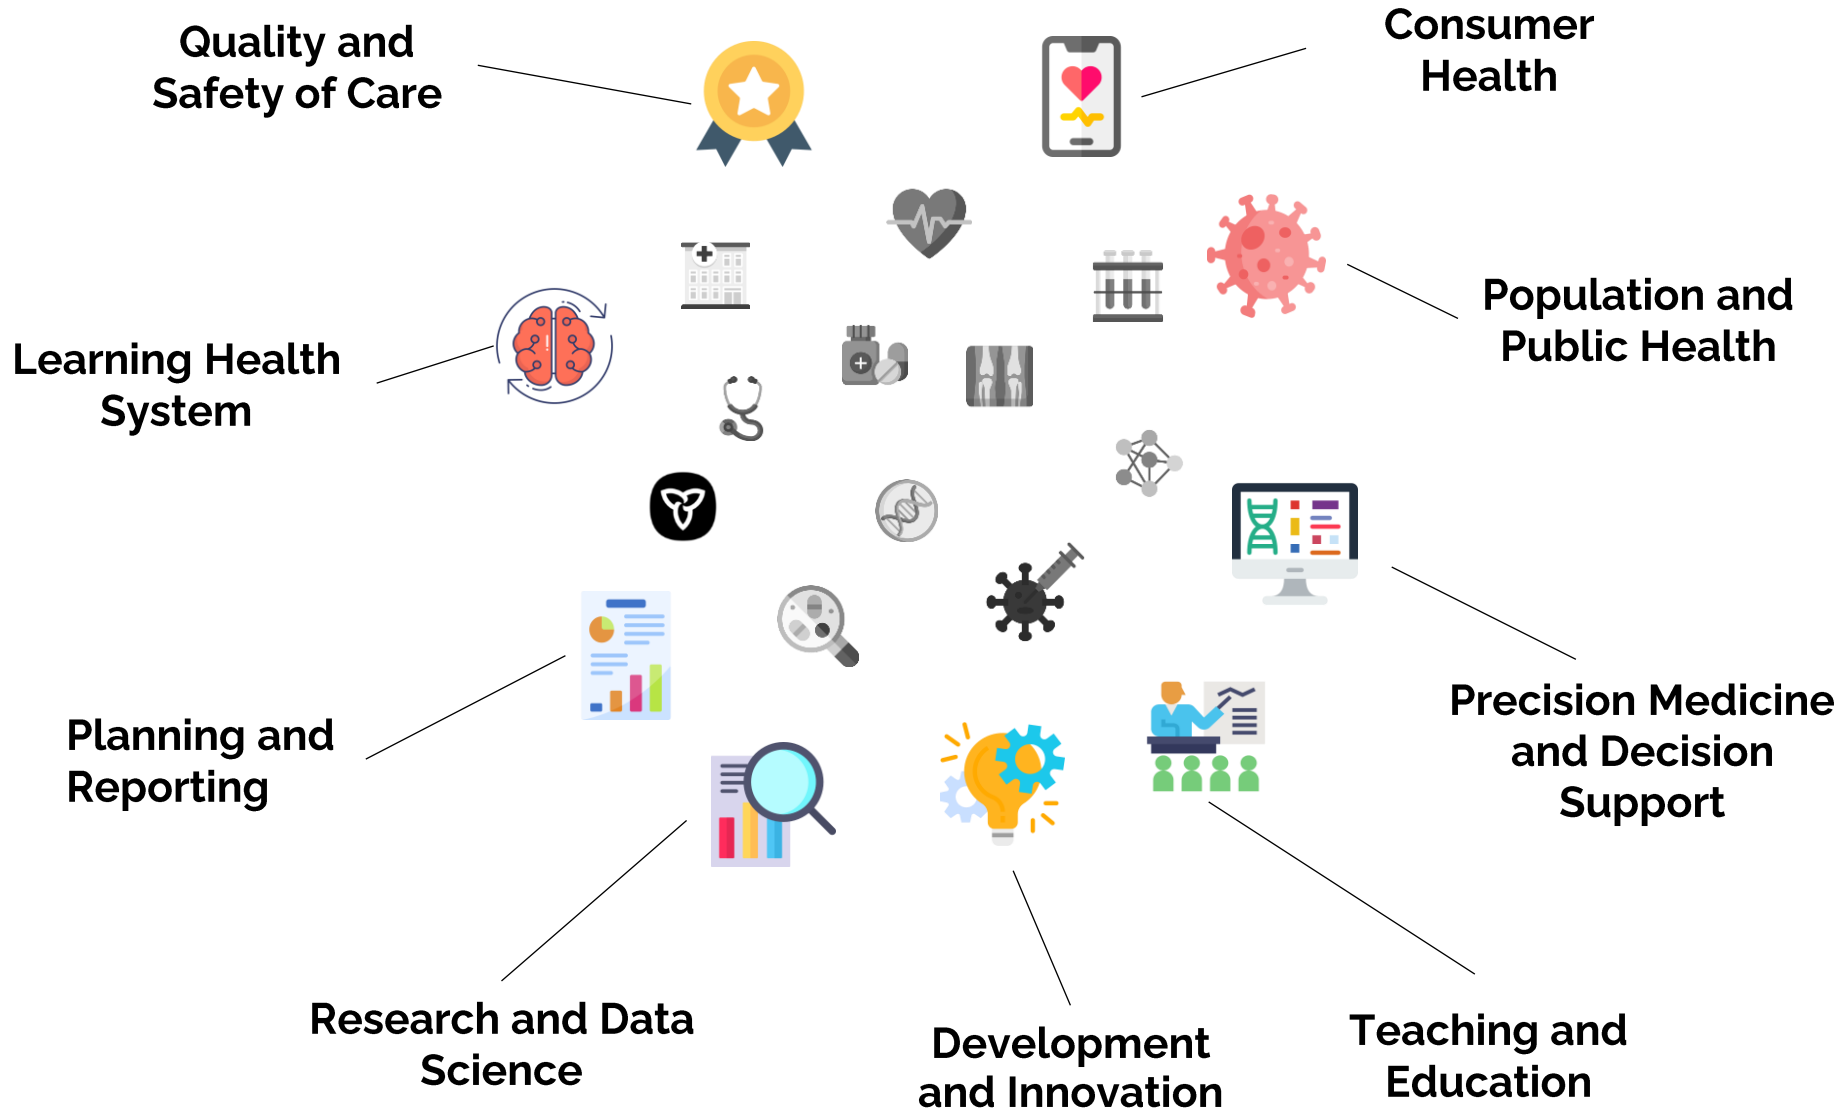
Quality and Safety of Care

Consumer Health

Population and Public Health

Learning Health System

Precision Medicine and Decision Support

Planning and Reporting

Research and Data Science

Development and Innovation

Teaching and Education